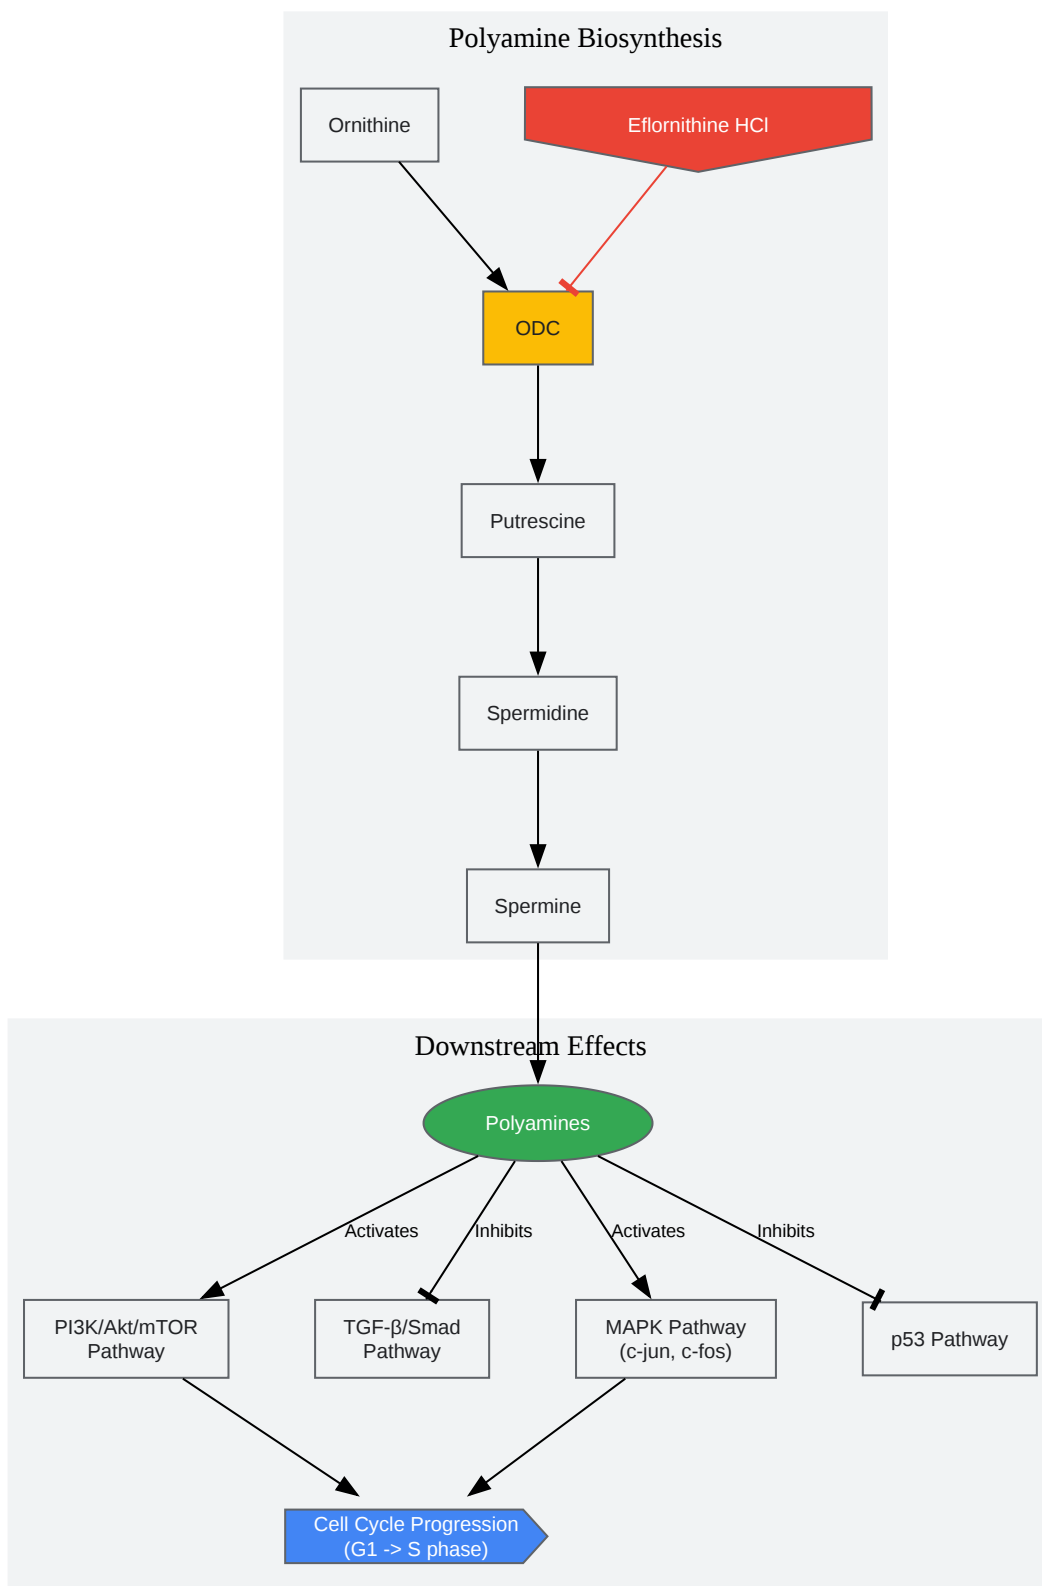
Polyamine Biosynthesis

Ornithine

Eflornithine HCl

ODC

Putrescine

Spermidine

Spermine

Downstream Effects

Polyamines

Activates

Inhibits

Activates

Inhibits

PI3K/Akt/mTOR Pathway

TGF-β/Smad Pathway

MAPK Pathway (c-jun, c-fos)

p53 Pathway

Cell Cycle Progression (G1 -> S phase)